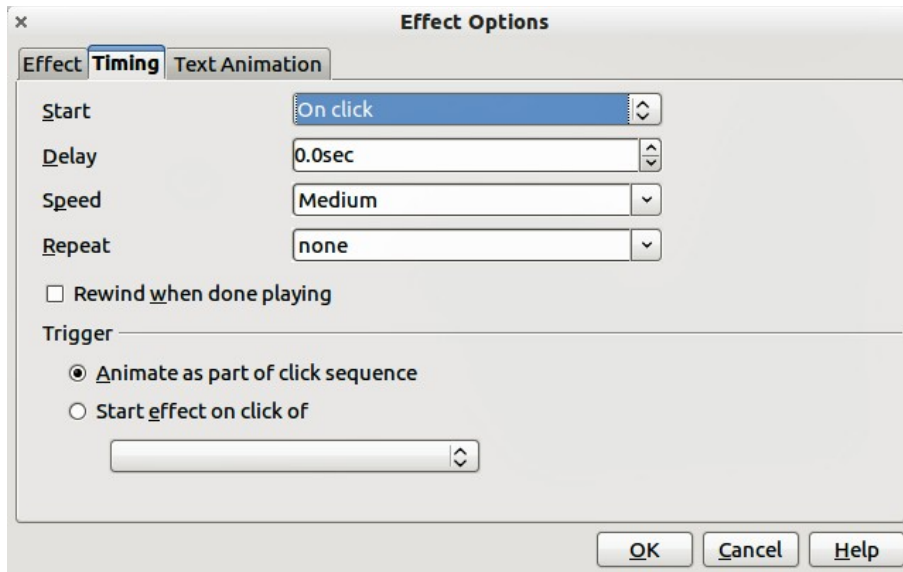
×

Effect Options

Effect Timing Text Animation

Start On click

Delay 0.0sec

Speed Medium

Repeat none

Rewind when done playing

Trigger

Animate as part of click sequence

Start effect on click of

OK Cancel Help